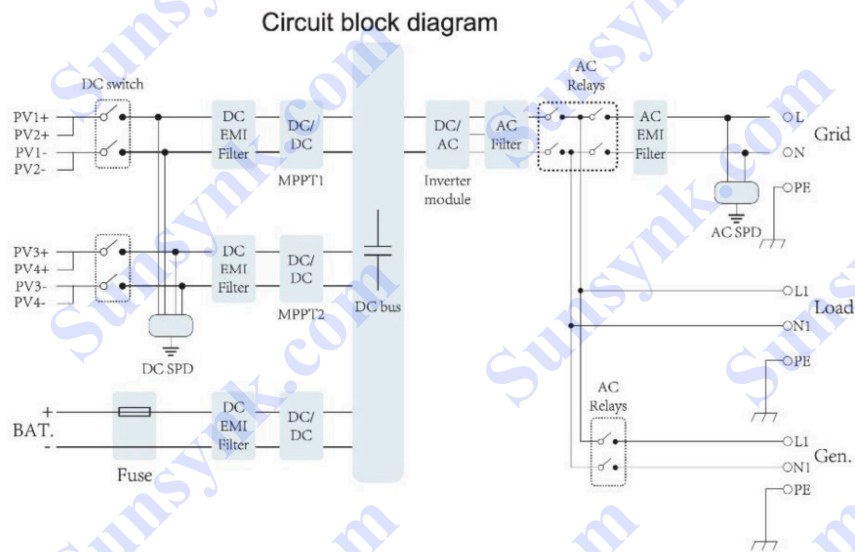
Circuit block diagram

DC switch
PV1+
PV2+
PV1-
PV2-
DC EMI Filter
DC/ DC
MPPT1
DC/ AC
Inverter module
AC Filter
AC Relays
AC EMI Filter
L
N
Grid
PE
AC SPD

PV3+
PV4+
PV3-
PV4-
DC EMI Filter
DC/ DC
MPPT2
DC bus
DC SPD
L1
N1
Load
PE

+
BAT.
-
Fuse
DC EMI Filter
DC/ DC
AC Relays
L1
N1
Gen.
PE

Sunsynk.com